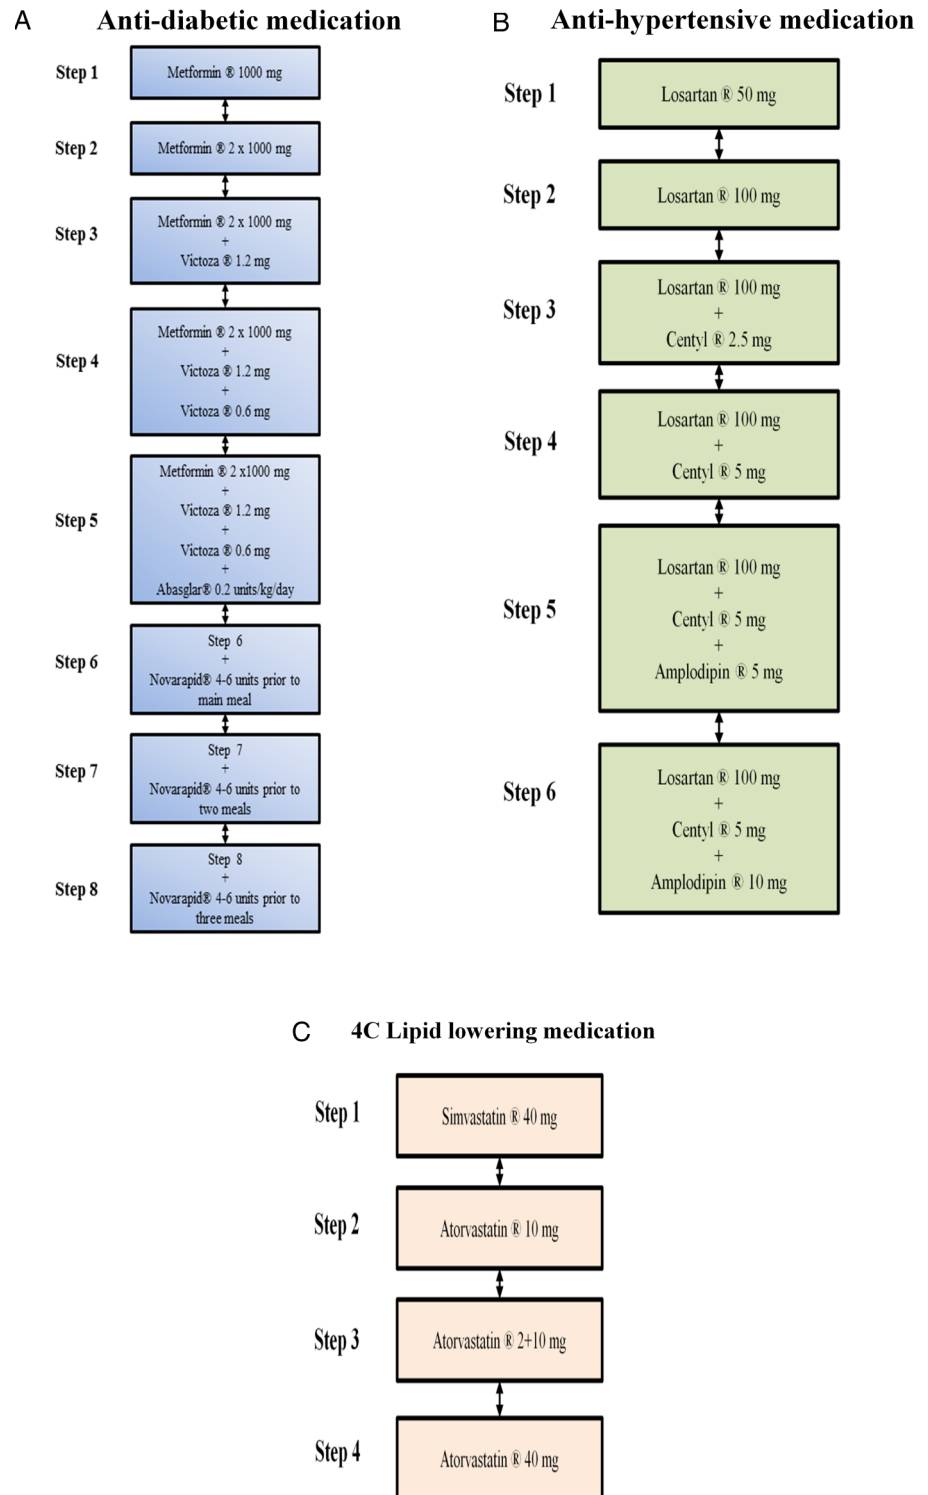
A Anti-diabetic medication

Step 1
Metformin ® 1000 mg

Step 2
Metformin ® 2 x 1000 mg

Step 3
Metformin ® 2 x 1000 mg
+
Victoza ® 1.2 mg

Step 4
Metformin ® 2 x 1000 mg
+
Victoza ® 1.2 mg
+
Victoza ® 0.6 mg

Step 5
Metformin ® 2 x1000 mg
+
Victoza ® 1.2 mg
+
Victoza ® 0.6 mg
+
Abasglar® 0.2 units/kg/day

Step 6
Step 6
+
Novarapid® 4-6 units prior to main meal

Step 7
Step 7
+
Novarapid® 4-6 units prior to two meals

Step 8
Step 8
+
Novarapid® 4-6 units prior to three meals

B Anti-hypertensive medication

Step 1
Losartan ® 50 mg

Step 2
Losartan ® 100 mg

Step 3
Losartan ® 100 mg
+
Centyl ® 2.5 mg

Step 4
Losartan ® 100 mg
+
Centyl ® 5 mg

Step 5
Losartan ® 100 mg
+
Centyl ® 5 mg
+
Amplodipin ® 5 mg

Step 6
Losartan ® 100 mg
+
Centyl ® 5 mg
+
Amplodipin ® 10 mg

C 4C Lipid lowering medication

Step 1
Simvastatin ® 40 mg

Step 2
Atorvastatin ® 10 mg

Step 3
Atorvastatin ® 2+10 mg

Step 4
Atorvastatin ® 40 mg